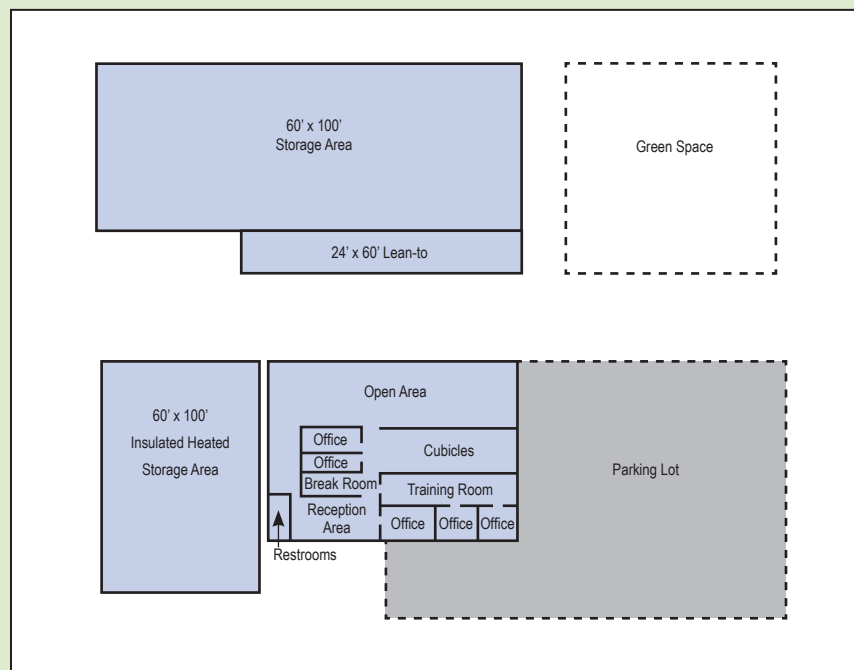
60' x 100'
Storage Area

24' x 60' Lean-to

Green Space

60' x 100'
Insulated Heated
Storage Area

Open Area

Office

Office

Break Room

Cubicles

Training Room

Reception
Area

Office

Office

Office

Restrooms

Parking Lot